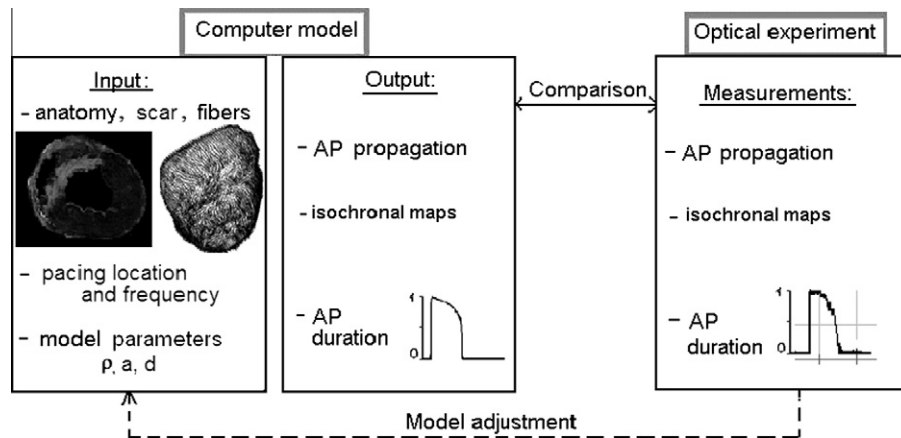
Computer model

Optical experiment

Input:
- anatomy, scar, fibers

- pacing location and frequency

- model parameters
ρ, a, d

Output:

- AP propagation

- isochronal maps

- AP duration

1

0

Comparison

Measurements:

- AP propagation

- isochronal maps

- AP duration

1

0

Model adjustment